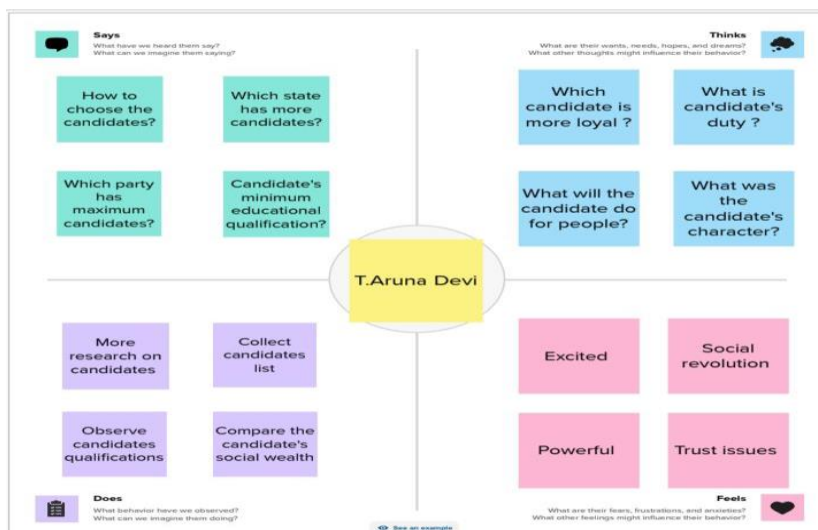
Says
What have we heard them say?
What can we imagine them saying?

How to choose the candidates?

Which state has more candidates?

Which party has maximum candidates?

Candidate's minimum educational qualification?

Thinks
What are their wants, needs, hopes, and dreams?
What other thoughts might influence their behavior?

Which candidate is more loyal ?

What is candidate's duty ?

What will the candidate do for people?

What was the candidate's character?

T.Aruna Devi

More research on candidates

Collect candidates list

Observe candidates qualifications

Compare the candidate's social wealth

Excited

Social revolution

Powerful

Trust issues

Does
What behavior have we observed?
What can we imagine them doing?

See an example

Feels
What are their fears, frustrations, and anxieties?
What other feelings might influence their behavior?